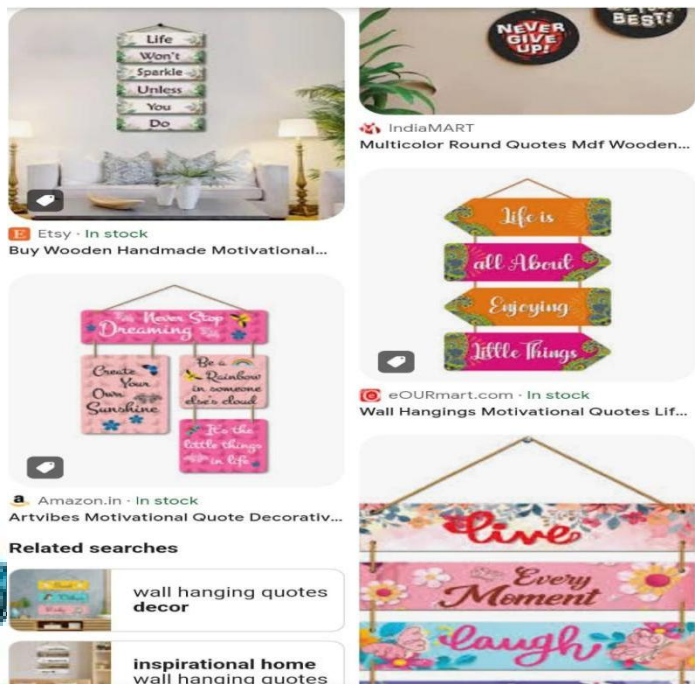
Life
Won't
Sparkle
Unless
You
Do

E Etsy · In stock
Buy Wooden Handmade Motivational...

Never Stop Dreaming
Create Your Own Sunshine
Be a Rainbow in someone else's cloud
It's the little things in life

a Amazon.in · In stock
Artvibes Motivational Quote Decorativ...

Related searches

wall hanging quotes decor

inspirational home wall hanging quotes

NEVER GIVE UP!
BEST!

IndiaMART
Multicolor Round Quotes Mdf Wooden...

Life is
all About
Enjoying
Little Things

eOURmart.com · In stock
Wall Hangings Motivational Quotes Lif...

live
Every Moment
laugh